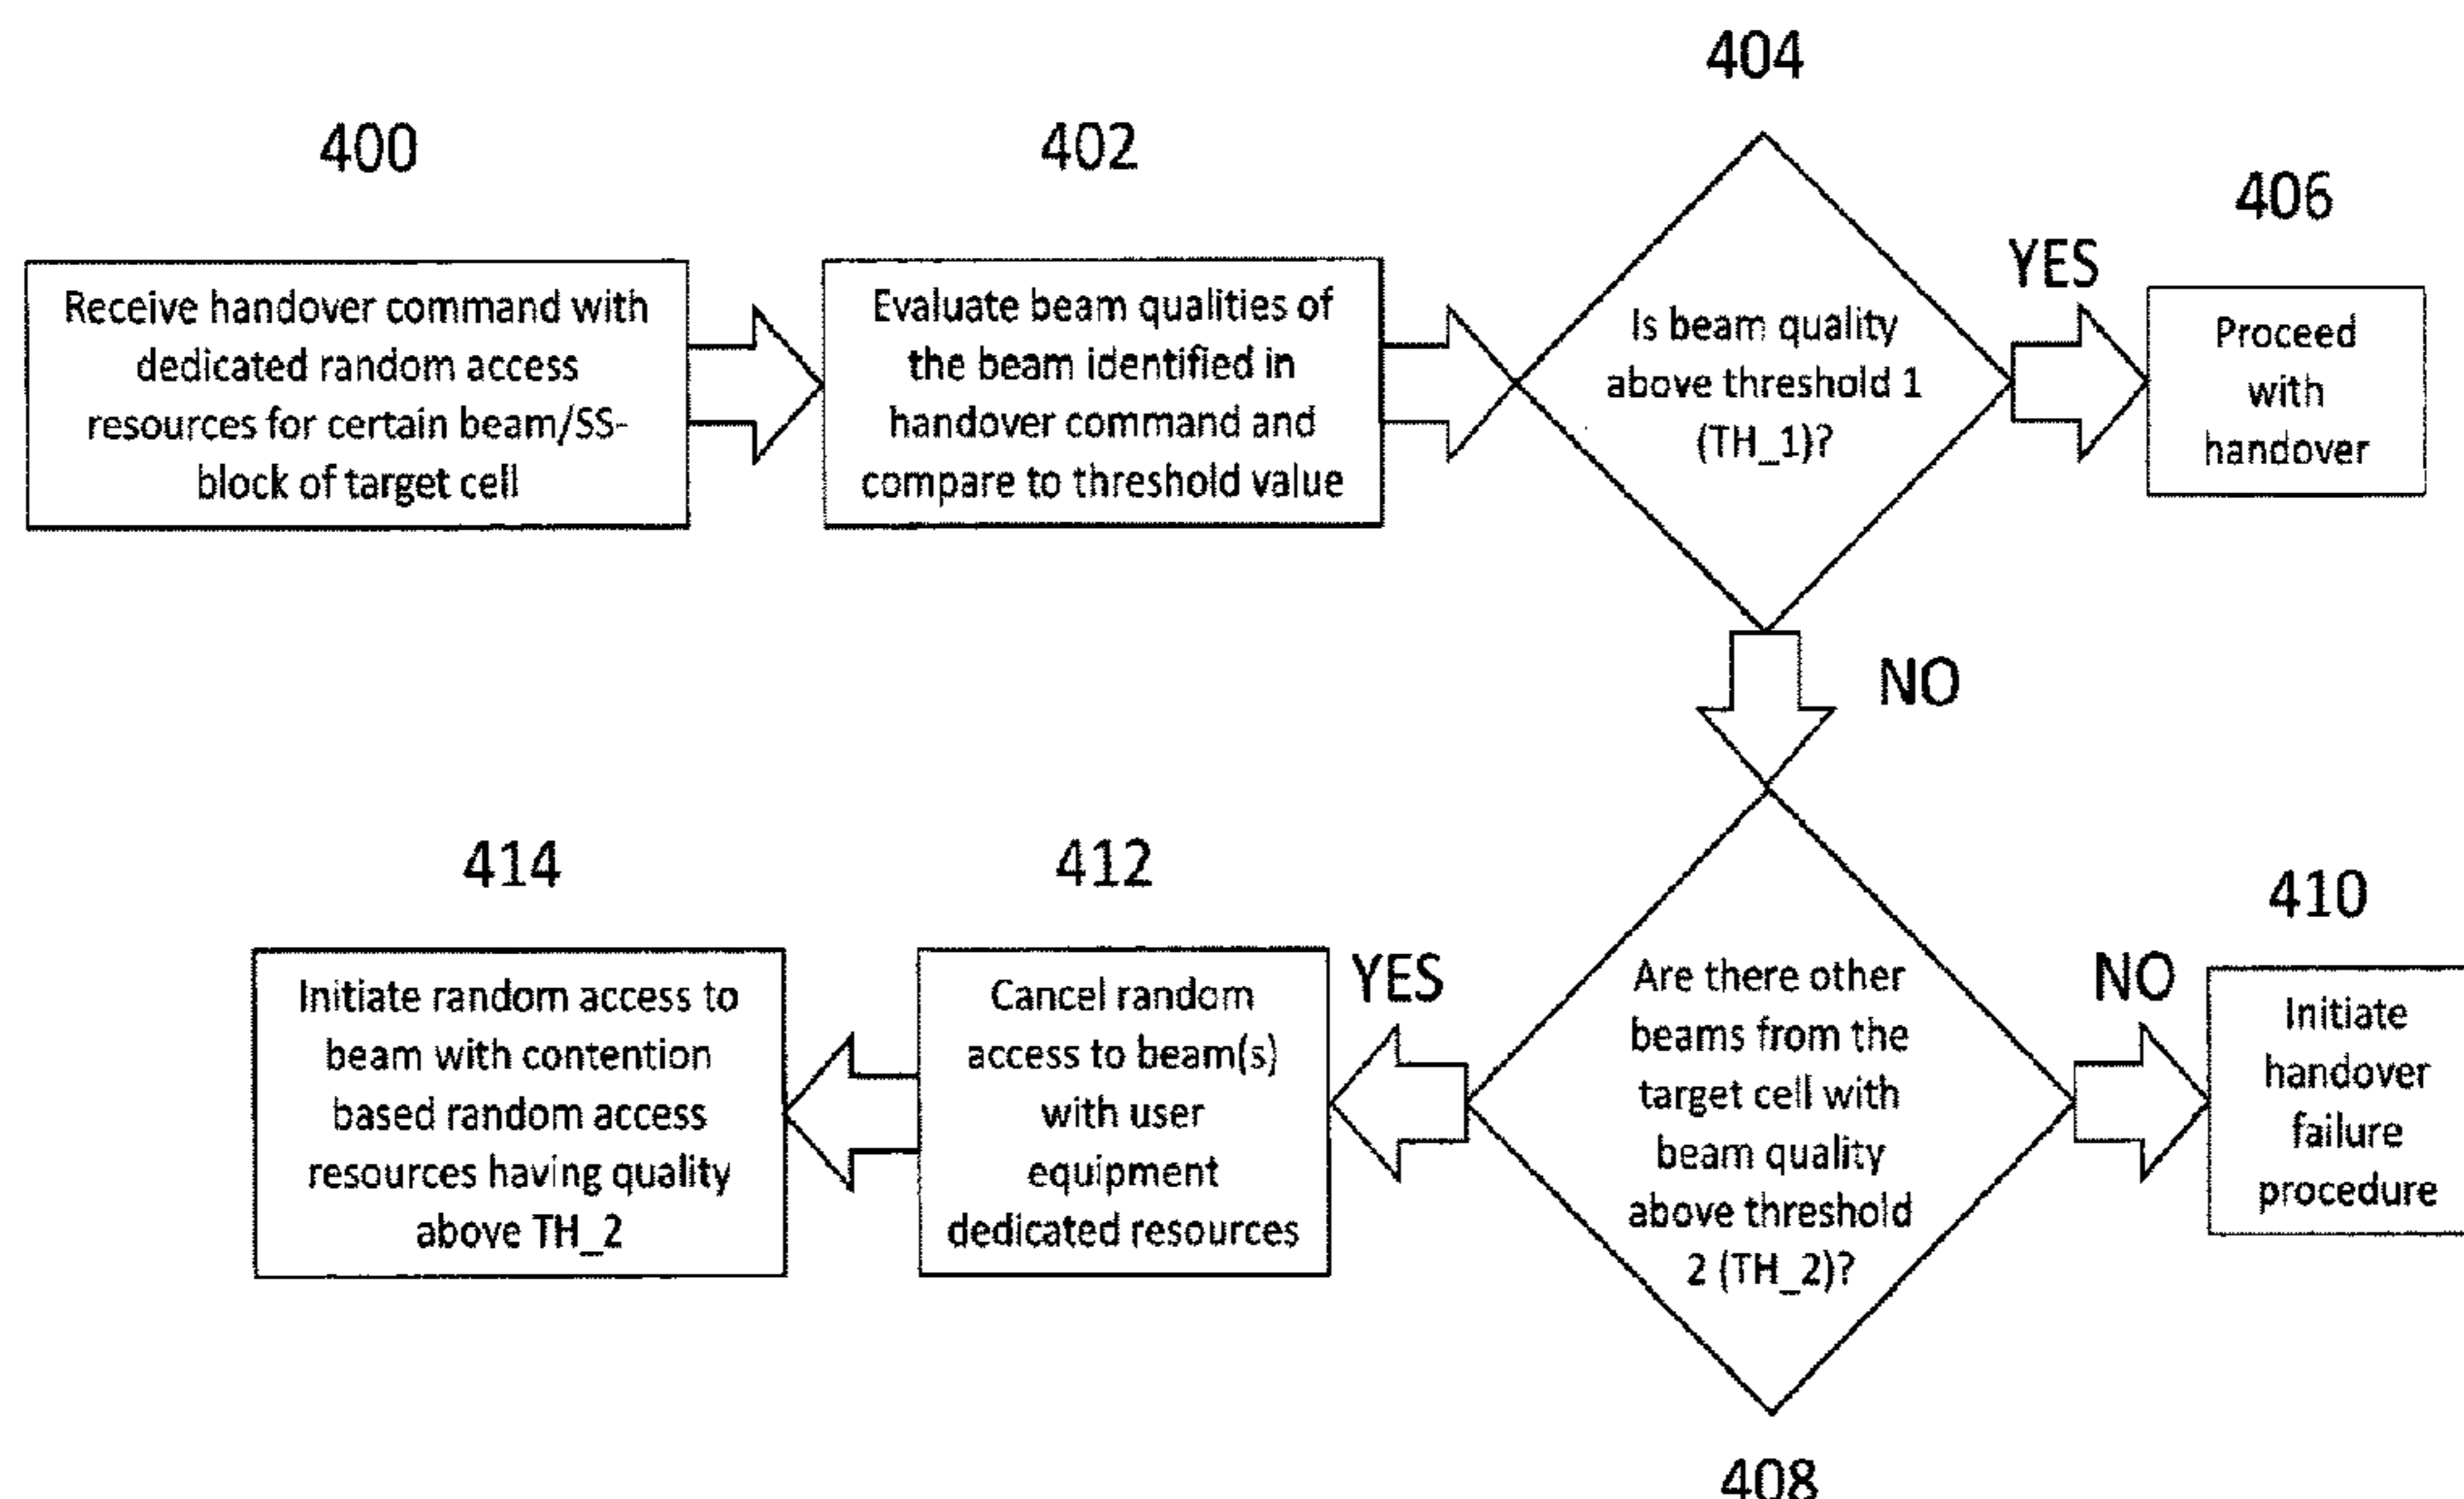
400

Receive handover command with dedicated random access resources for certain beam/SS-block of target cell

402

Evaluate beam qualities of the beam identified in handover command and compare to threshold value

404

Is beam quality above threshold 1 (TH_1)?

YES

406

Proceed with handover

NO

408

Are there other beams from the target cell with beam quality above threshold 2 (TH_2)?

NO

410

Initiate handover failure procedure

YES

412

Cancel random access to beam(s) with user equipment dedicated resources

414

Initiate random access to beam with contention based random access resources having quality above TH_2